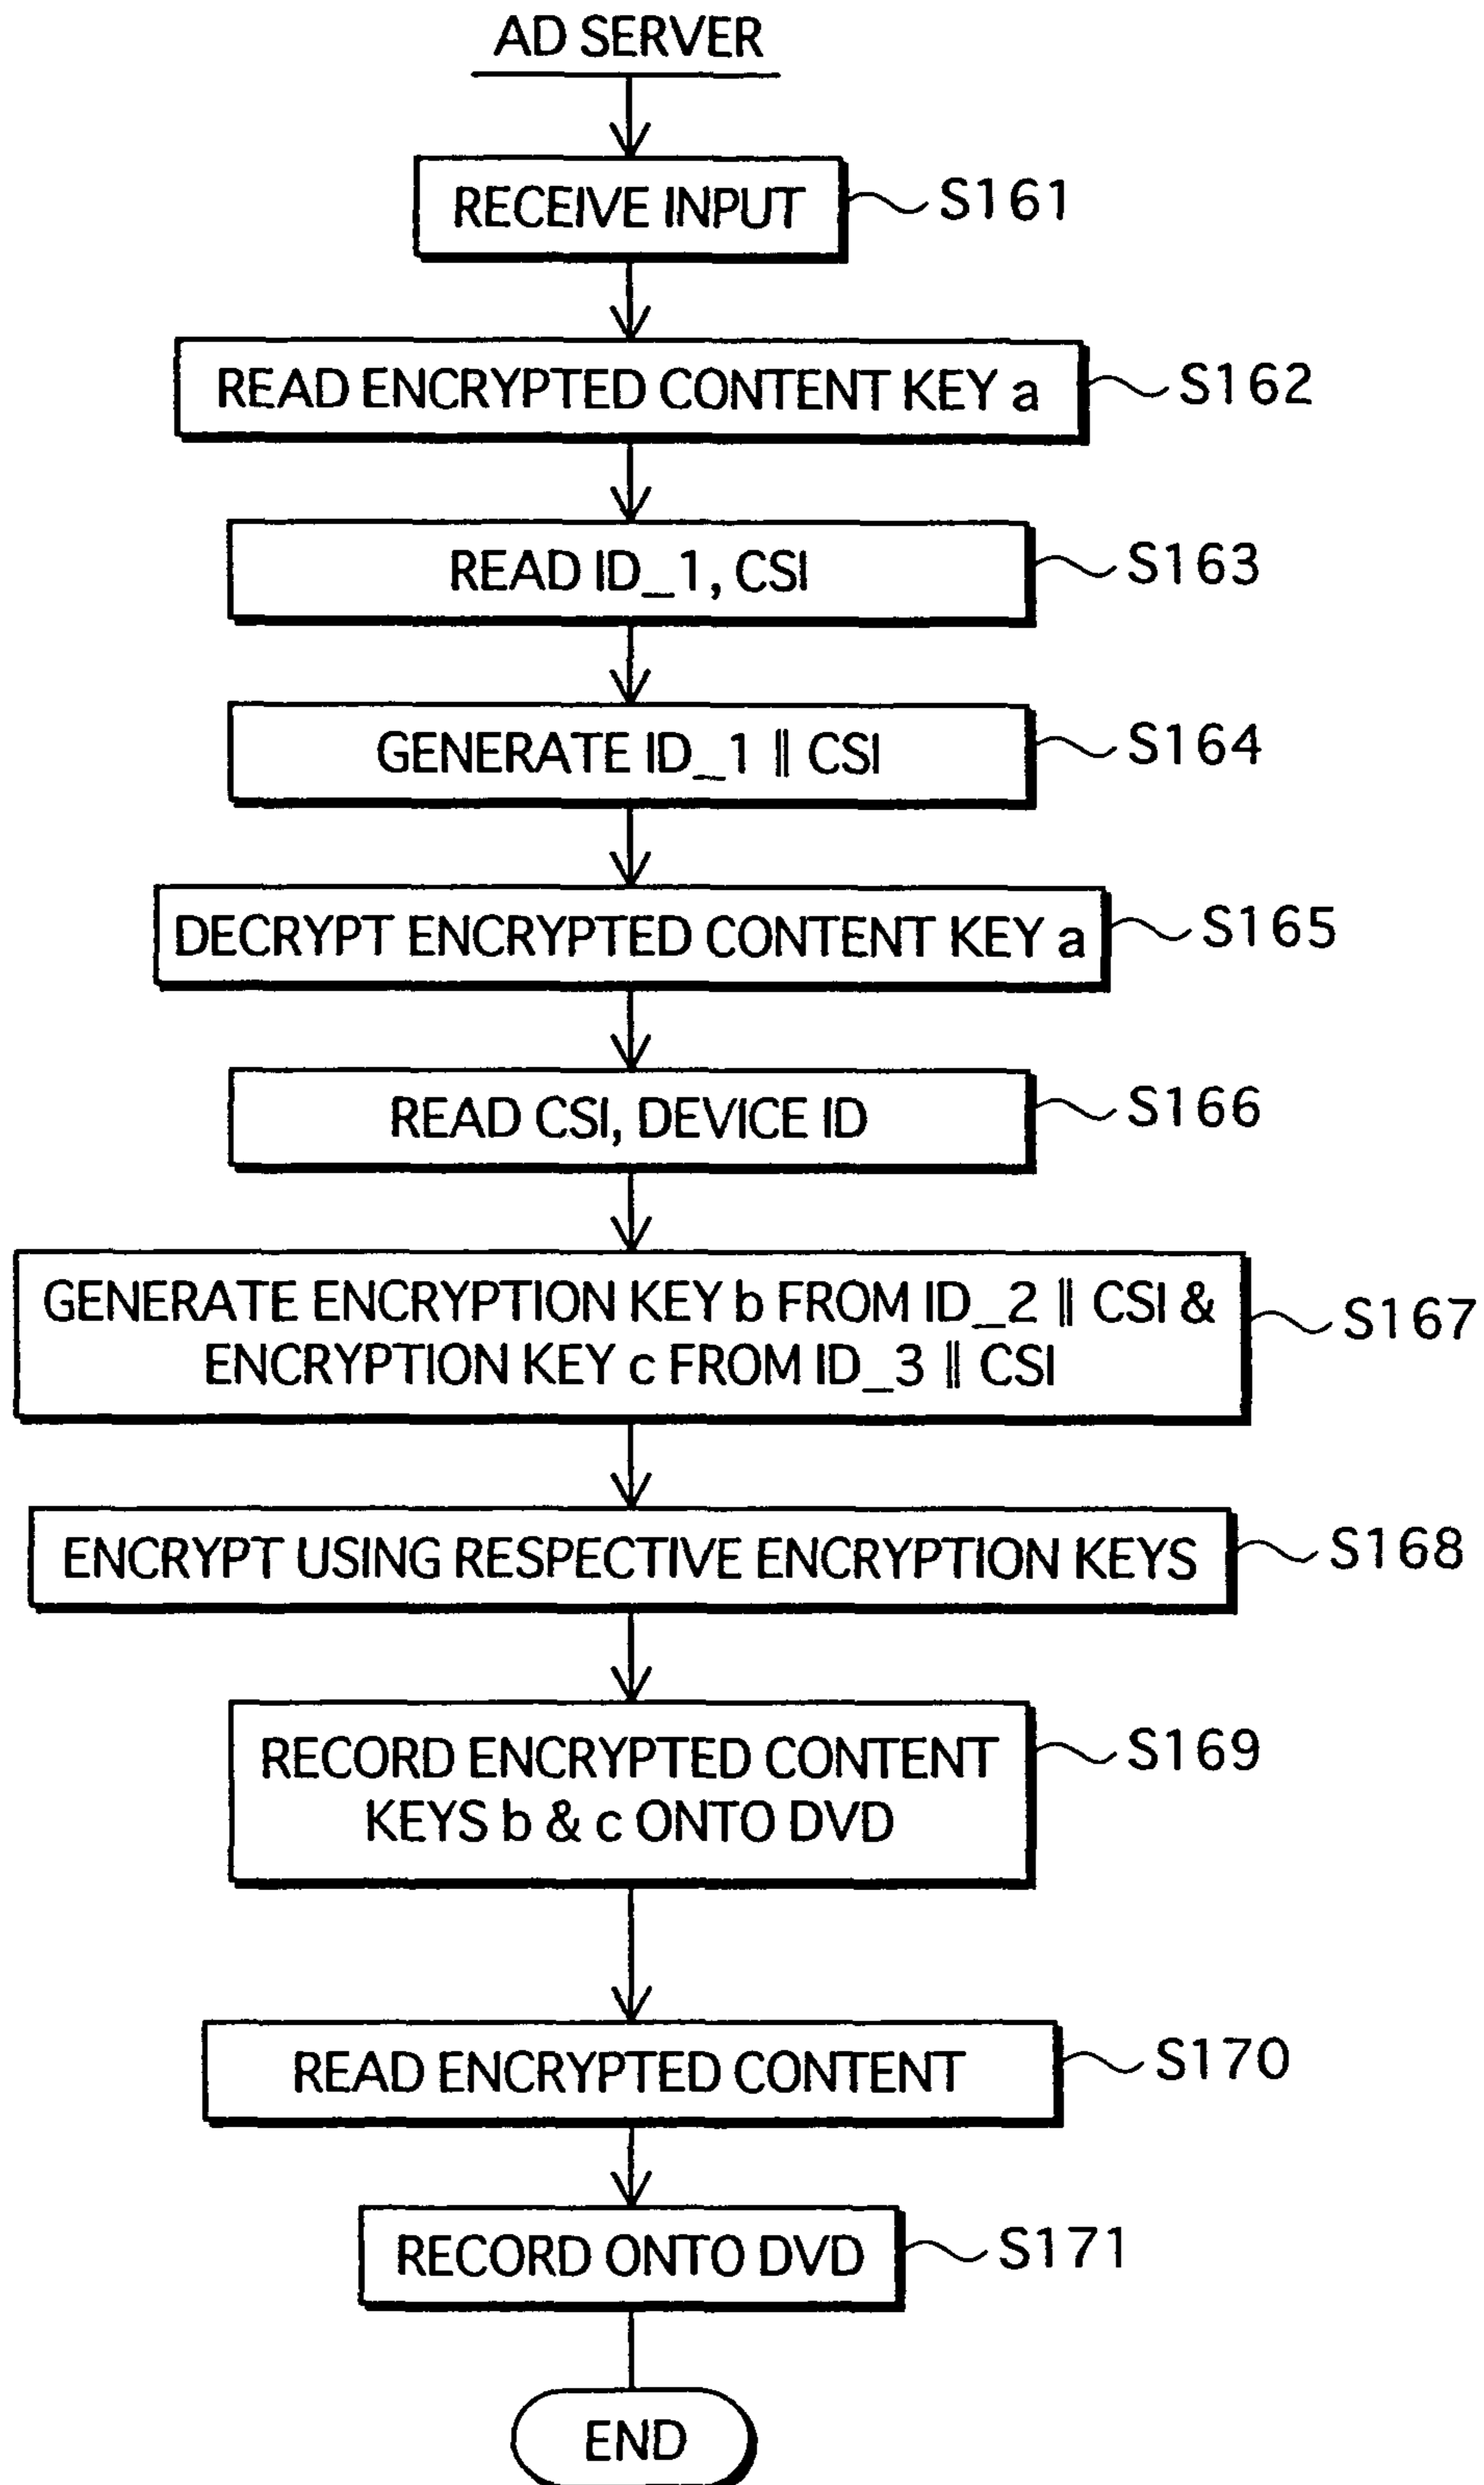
AD SERVER

RECEIVE INPUT
S161

READ ENCRYPTED CONTENT KEY a
S162

READ ID_1, CSI
S163

GENERATE ID_1 ∥ CSI
S164

DECRYPT ENCRYPTED CONTENT KEY a
S165

READ CSI, DEVICE ID
S166

GENERATE ENCRYPTION KEY b FROM ID_2 ∥ CSI & ENCRYPTION KEY c FROM ID_3 ∥ CSI
S167

ENCRYPT USING RESPECTIVE ENCRYPTION KEYS
S168

RECORD ENCRYPTED CONTENT KEYS b & c ONTO DVD
S169

READ ENCRYPTED CONTENT
S170

RECORD ONTO DVD
S171

END